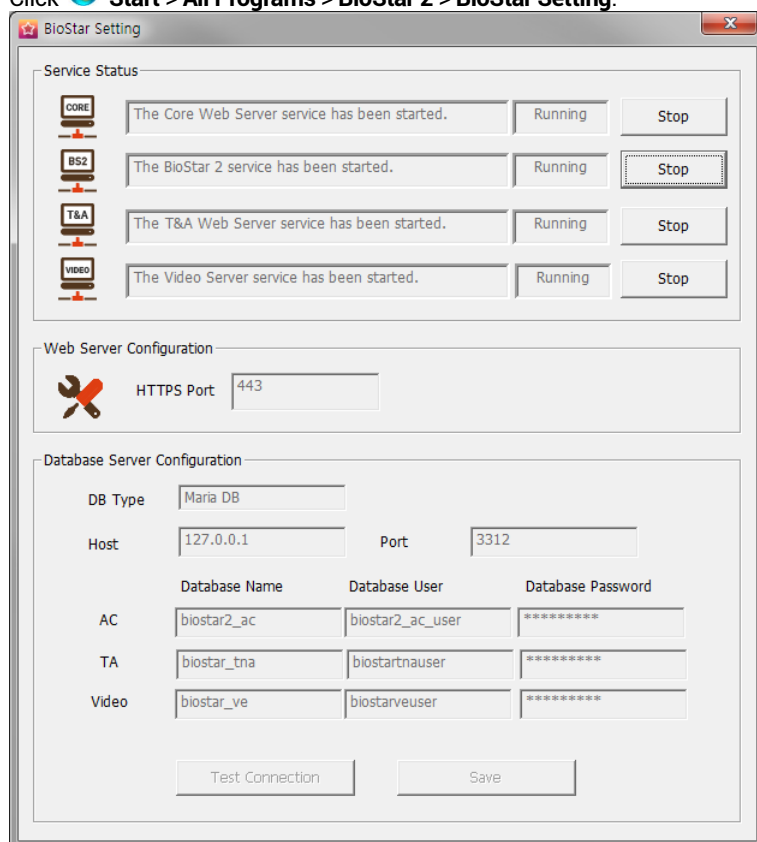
Click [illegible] Start > All Programs > BioStar 2 > BioStar Setting.

BioStar Setting

Service Status

CORE
The Core Web Server service has been started.
Running
Stop

BS2
The BioStar 2 service has been started.
Running
Stop

T&A
The T&A Web Server service has been started.
Running
Stop

VIDEO
The Video Server service has been started.
Running
Stop

Web Server Configuration

HTTPS Port
443

Database Server Configuration

DB Type
Maria DB

Host
127.0.0.1
Port
3312

| | Database Name | Database User | Database Password |
|---|---|---|---|
| AC | biostar2_ac | biostar2_ac_user | ********* |
| TA | biostar_tna | biostartnauser | ********* |
| Video | biostar_ve | biostarveuser | ********* |

Test Connection
Save